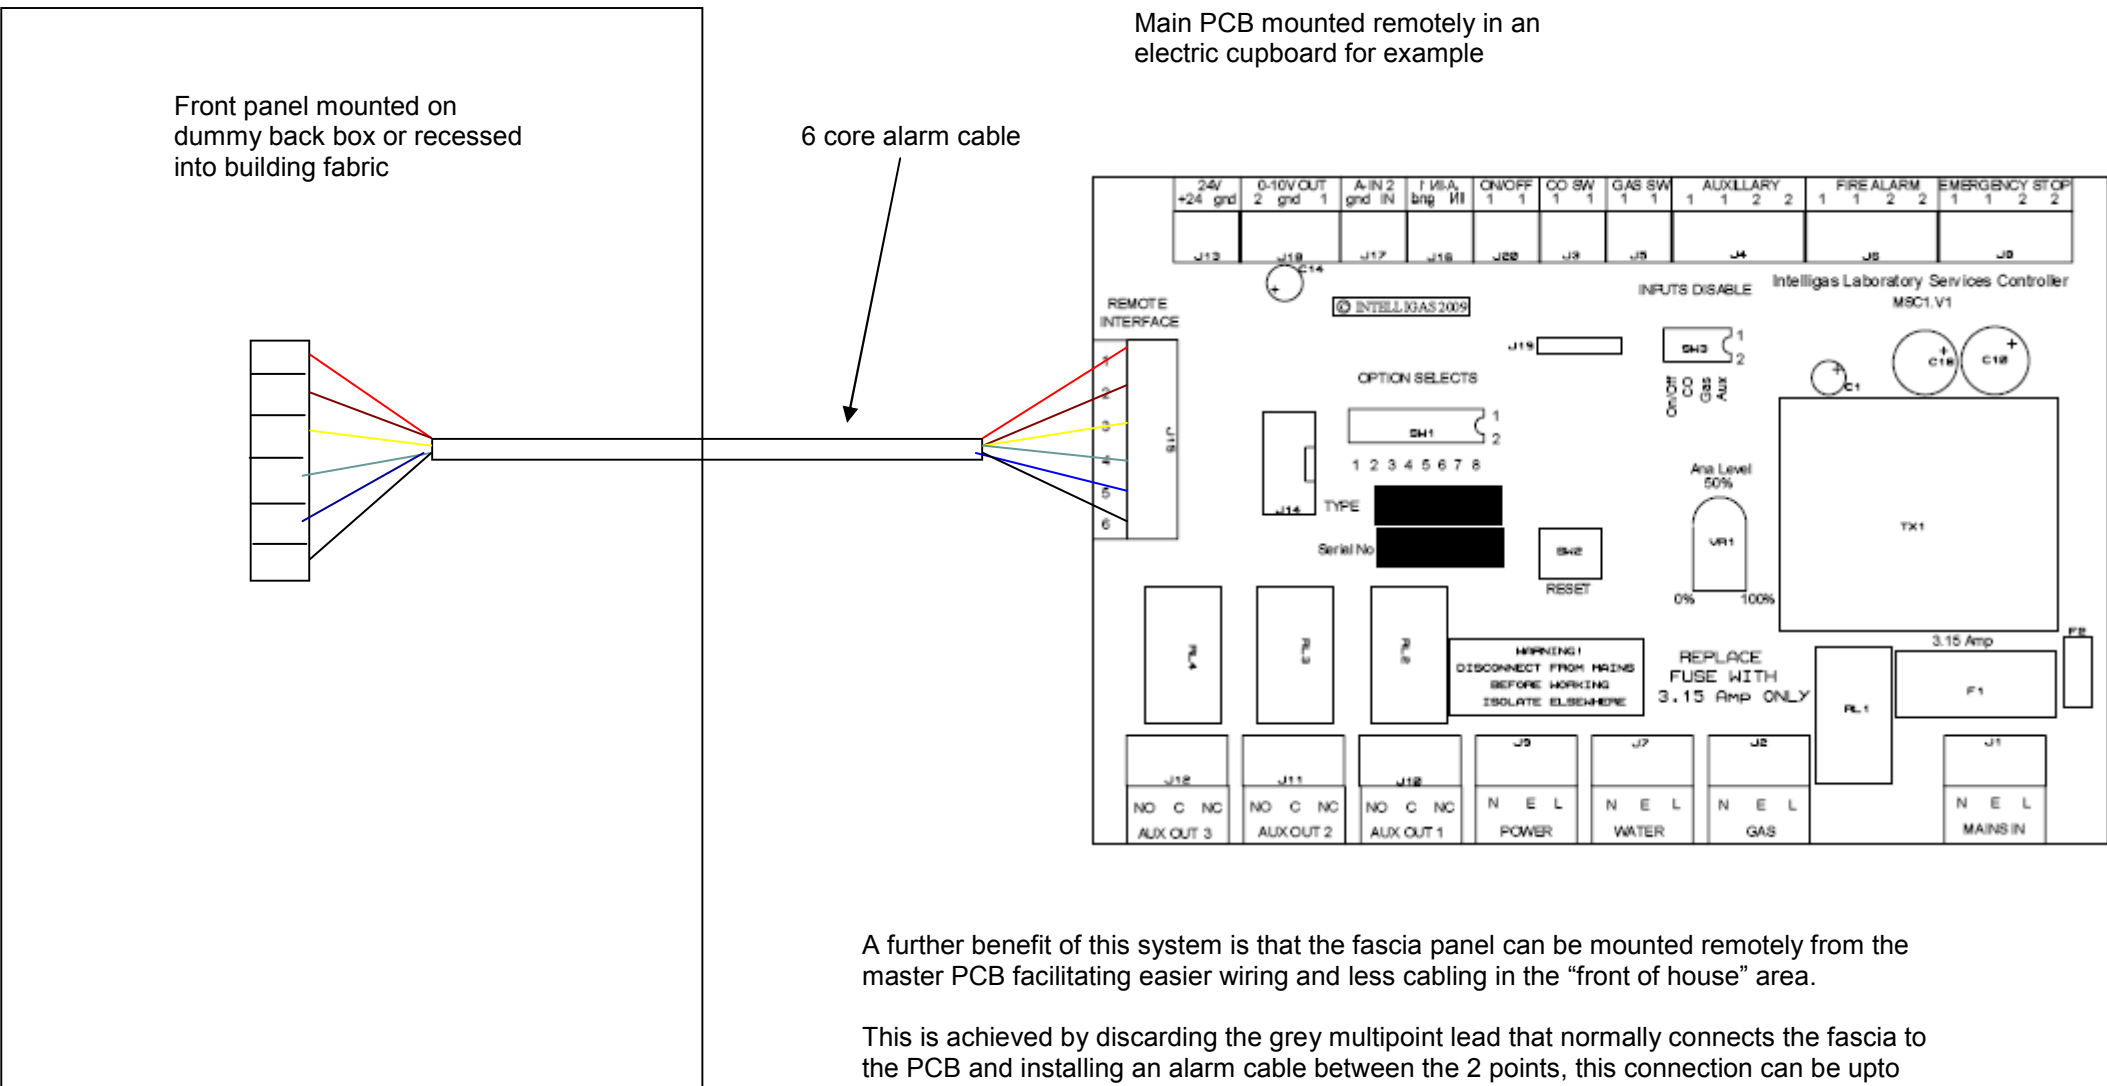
Main PCB mounted remotely in an electric cupboard for example

Front panel mounted on dummy back box or recessed into building fabric

6 core alarm cable

| 24V +24 gnd | 0-10V OUT 2 gnd 1 | A-IN 2 gnd IN | I MA bnp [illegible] | ON/OFF 1 1 | CO SW 1 1 | GAS SW 1 1 | AUXILLARY 1 1 2 2 | FIRE ALARM 1 1 2 2 | EMERGENCY STOP 1 1 2 2 |
|---|---|---|---|---|---|---|---|---|---|
| J13 | J19 | J17 | J16 | J20 | J3 | J5 | J4 | J6 | J8 |

C14

INPUTS DISABLE

Intelligas Laboratory Services Controller MSC1.V1

REMOTE INTERFACE

© INTELLIGAS 2009

J19

SH3 1 2

On/Off CO Gas Aux

C1 C10 C12

1 2 3 4 5 6

J15

OPTION SELECTS

SH1 1 2

1 2 3 4 5 6 7 8

J14

TYPE

Serial No

Ana Level 50%

VR1

0% 100%

TX1

SH2

RESET

RL4 RL3 RL2

WARNING! DISCONNECT FROM MAINS BEFORE WORKING ISOLATE ELSEWHERE

REPLACE FUSE WITH 3.15 Amp ONLY

3.15 Amp

F2

RL1

F1

J12 J11 J10 J9 J7 J2 J1

NO C NC AUX OUT 3

NO C NC AUX OUT 2

NO C NC AUX OUT 1

N E L POWER

N E L WATER

N E L GAS

N E L MAINS IN

A further benefit of this system is that the fascia panel can be mounted remotely from the master PCB facilitating easier wiring and less cabling in the “front of house” area.

This is achieved by discarding the grey multipoint lead that normally connects the fascia to the PCB and installing an alarm cable between the 2 points, this connection can be upto